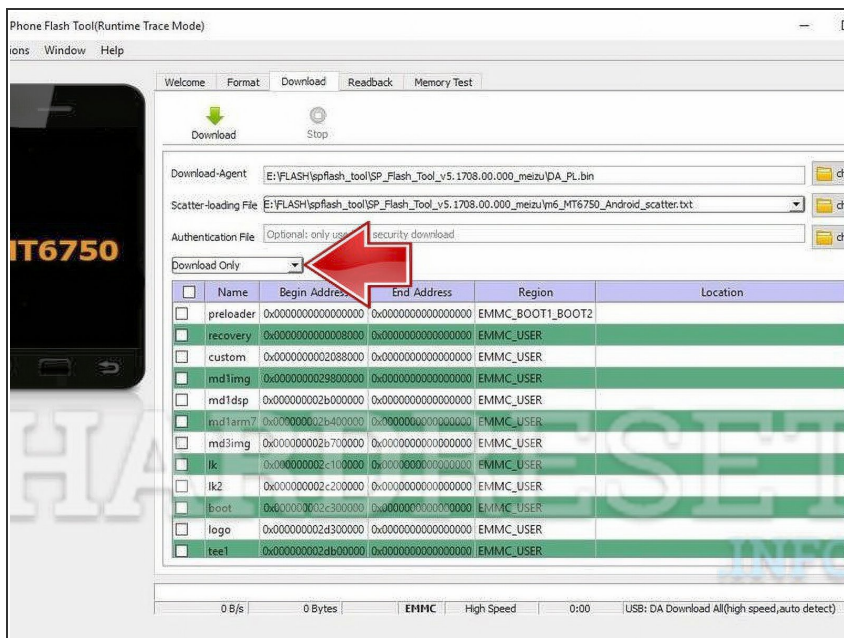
Phone Flash Tool(Runtime Trace Mode)

ions Window Help

Welcome Format Download Readback Memory Test

Download Stop

Download-Agent E:\FLASH\spflash_tool\SP_Flash_Tool_v5.1708.00.000_meizu\DA_PL.bin

Scatter-loading File E:\FLASH\spflash_tool\SP_Flash_Tool_v5.1708.00.000_meizu\m6_MT6750_Android_scatter.txt

Authentication File Optional: only use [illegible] security download

IT6750

Download Only

| | Name | Begin Address | End Address | Region | Location |
|---|---|---|---|---|---|
| | preloader | 0x0000000000000000 | 0x0000000000000000 | EMMC_BOOT1_BOOT2 | |
| | recovery | 0x0000000000008000 | 0x0000000000000000 | EMMC_USER | |
| | custom | 0x0000000002088000 | 0x0000000000000000 | EMMC_USER | |
| | md1img | 0x0000000029800000 | 0x0000000000000000 | EMMC_USER | |
| | md1dsp | 0x000000002b000000 | 0x0000000000000000 | EMMC_USER | |
| | md1arm7 | 0x000000002b400000 | 0x0000000000000000 | EMMC_USER | |
| | md3img | 0x000000002b700000 | 0x0000000000000000 | EMMC_USER | |
| | lk | 0x000000002c100000 | 0x0000000000000000 | EMMC_USER | |
| | lk2 | 0x000000002c200000 | 0x0000000000000000 | EMMC_USER | |
| | boot | 0x000000002c300000 | 0x0000000000000000 | EMMC_USER | |
| | logo | 0x000000002d300000 | 0x0000000000000000 | EMMC_USER | |
| | tee1 | 0x000000002db00000 | 0x0000000000000000 | EMMC_USER | |

HARDRESET INFO

0 B/s 0 Bytes EMMC High Speed 0:00 USB: DA Download All(high speed,auto detect)